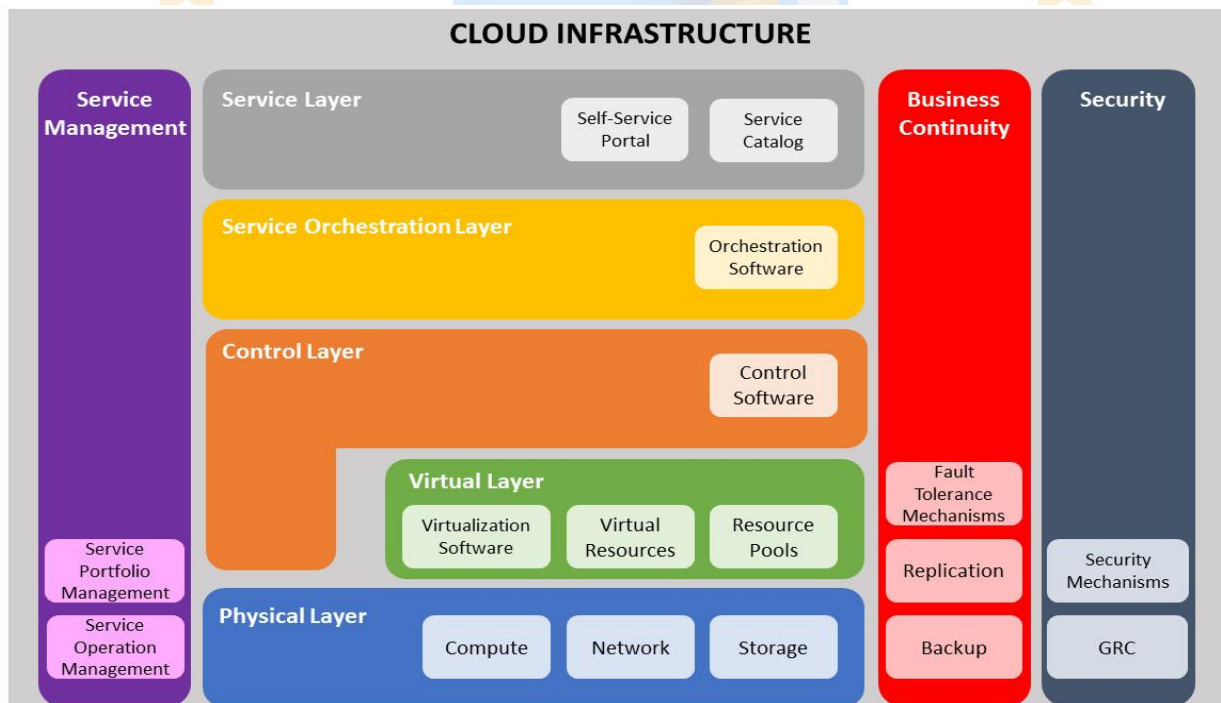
CLOUD INFRASTRUCTURE

Service Management

Service Portfolio Management

Service Operation Management

Service Layer

Self-Service Portal

Service Catalog

Service Orchestration Layer

Orchestration Software

Control Layer

Control Software

Virtual Layer

Virtualization Software

Virtual Resources

Resource Pools

Physical Layer

Compute

Network

Storage

Business Continuity

Fault Tolerance Mechanisms

Replication

Backup

Security

Security Mechanisms

GRC